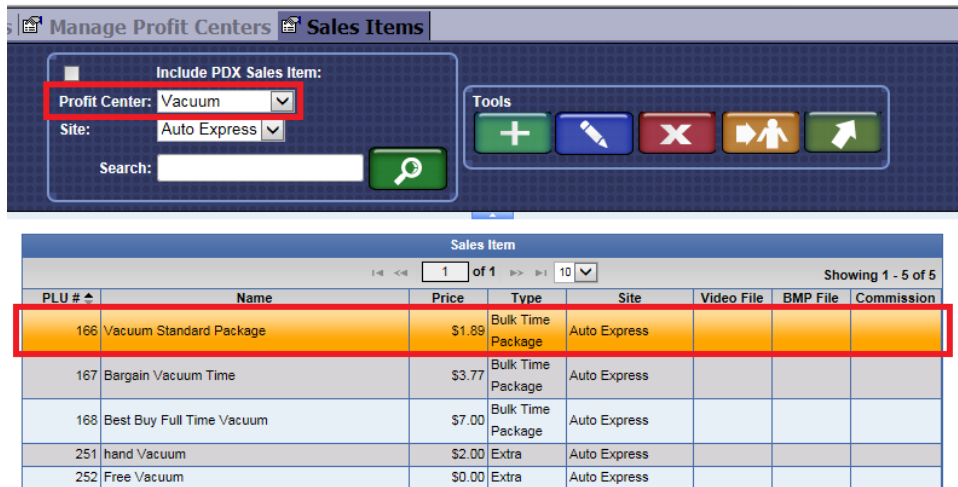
s | Manage Profit Centers | Sales Items

Include PDX Sales Item:
Profit Center: Vacuum
Site: Auto Express
Search:

Tools

Sales Item

1 of 1 10 Showing 1 - 5 of 5

| PLU # | Name | Price | Type | Site | Video File | BMP File | Commission |
|---|---|---|---|---|---|---|---|
| 166 | Vacuum Standard Package | $1.89 | Bulk Time Package | Auto Express | | | |
| 167 | Bargain Vacuum Time | $3.77 | Bulk Time Package | Auto Express | | | |
| 168 | Best Buy Full Time Vacuum | $7.00 | Bulk Time Package | Auto Express | | | |
| 251 | hand Vacuum | $2.00 | Extra | Auto Express | | | |
| 252 | Free Vacuum | $0.00 | Extra | Auto Express | | | |